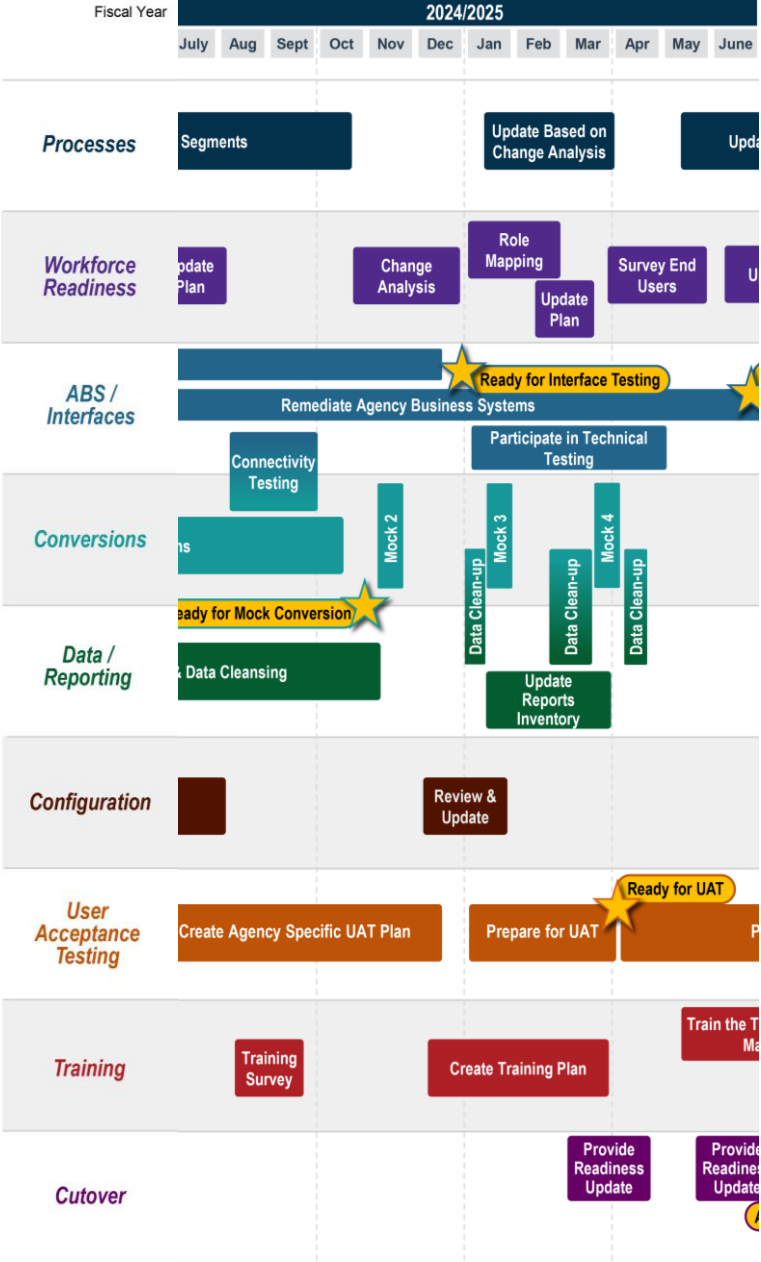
Fiscal Year

2024/2025

| July | Aug | Sept | Oct | Nov | Dec | Jan | Feb | Mar | Apr | May | June |
|---|---|---|---|---|---|---|---|---|---|---|---|

Processes

Segments

Update Based on Change Analysis

Upda

Workforce Readiness

pdate Plan

Change Analysis

Role Mapping

Update Plan

Survey End Users

U

ABS / Interfaces

Ready for Interface Testing

Remediate Agency Business Systems

Participate in Technical Testing

Conversions

Connectivity Testing

ns

Mock 2

Mock 3

Mock 4

Data Clean-up

Data Clean-up

Data Clean-up

eady for Mock Conversion

Data / Reporting

& Data Cleansing

Update Reports Inventory

Configuration

Review & Update

User Acceptance Testing

Ready for UAT

Create Agency Specific UAT Plan

Prepare for UAT

P

Training

Training Survey

Create Training Plan

Train the T Ma

Cutover

Provide Readiness Update

Provide Readines Update